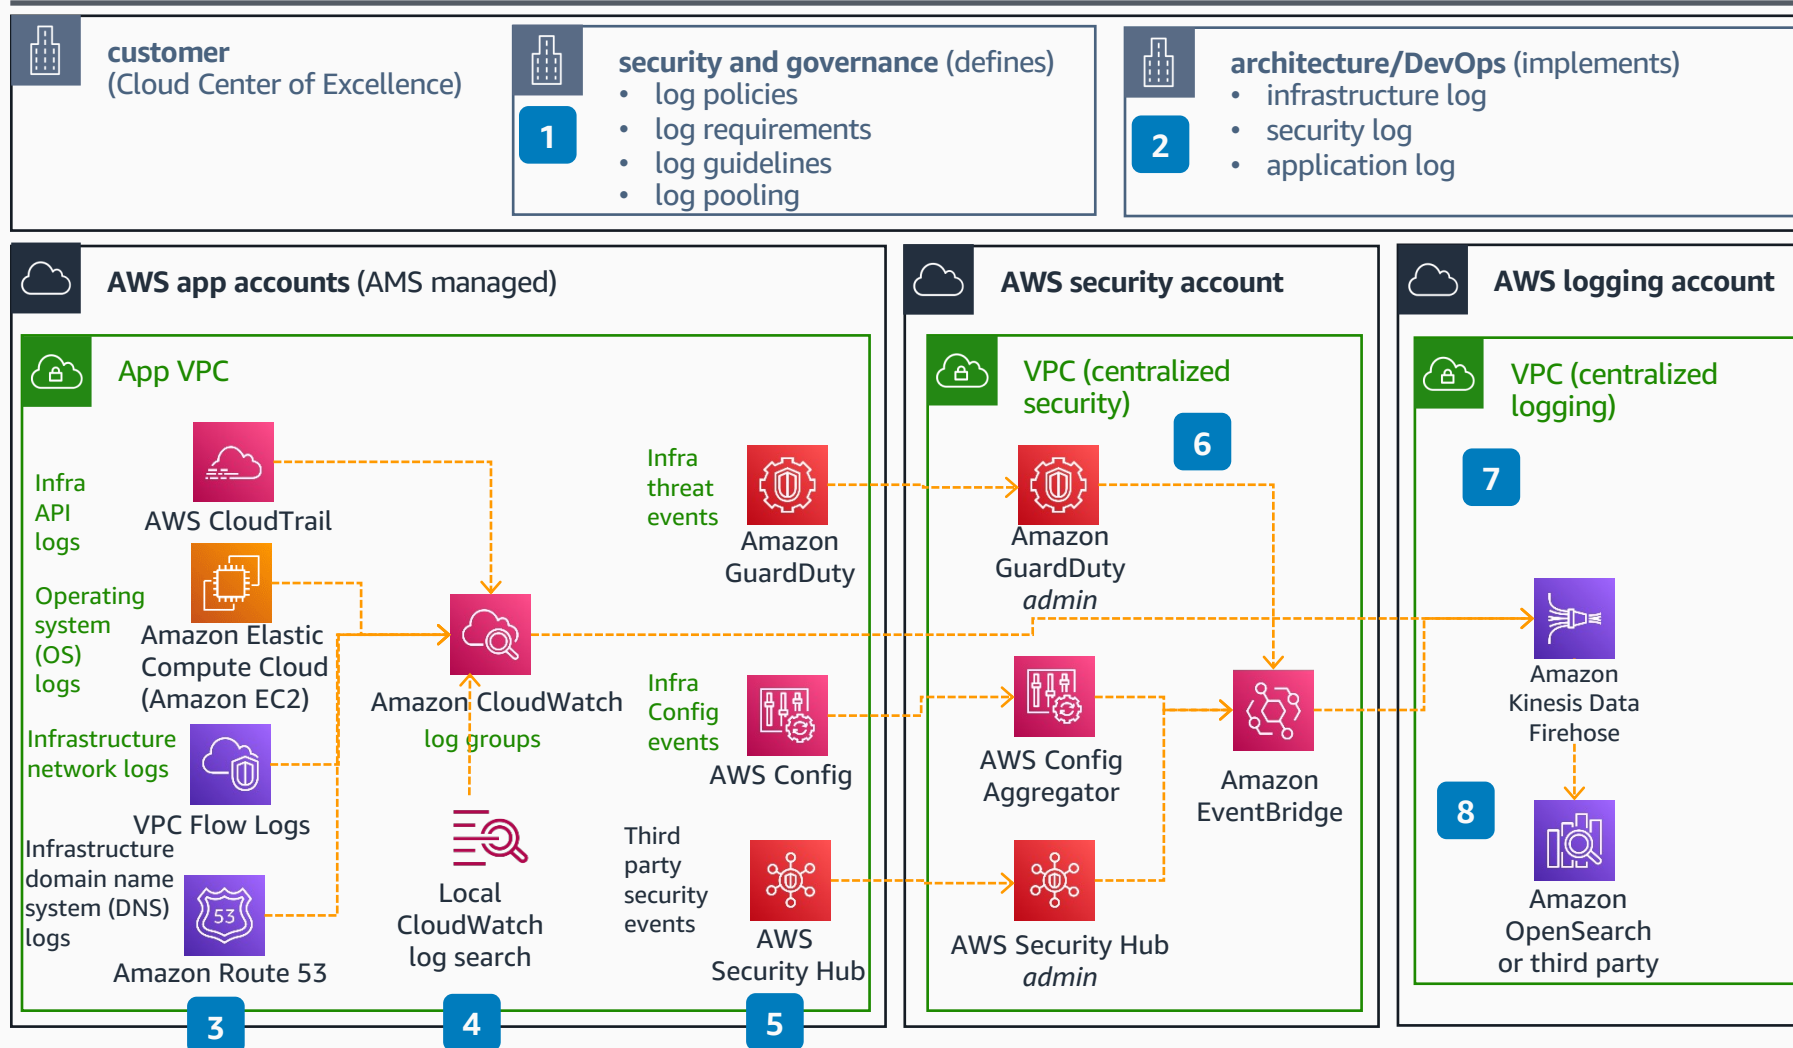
customer
(Cloud Center of Excellence)

security and governance (defines)
- log policies
- log requirements
- log guidelines
- log pooling

1

architecture/DevOps (implements)
- infrastructure log
- security log
- application log

2

AWS app accounts (AMS managed)

App VPC

Infra API logs

AWS CloudTrail

Operating system (OS) logs

Amazon Elastic Compute Cloud (Amazon EC2)

Infrastructure network logs

VPC Flow Logs

Infrastructure domain name system (DNS) logs

Amazon Route 53

3

Amazon CloudWatch log groups

Local CloudWatch log search

4

Infra threat events

Amazon GuardDuty

Infra Config events

AWS Config

Third party security events

AWS Security Hub

5

AWS security account

VPC (centralized security)

6

Amazon GuardDuty admin

AWS Config Aggregator

Amazon EventBridge

AWS Security Hub admin

AWS logging account

VPC (centralized logging)

7

Amazon Kinesis Data Firehose

8

Amazon OpenSearch or third party